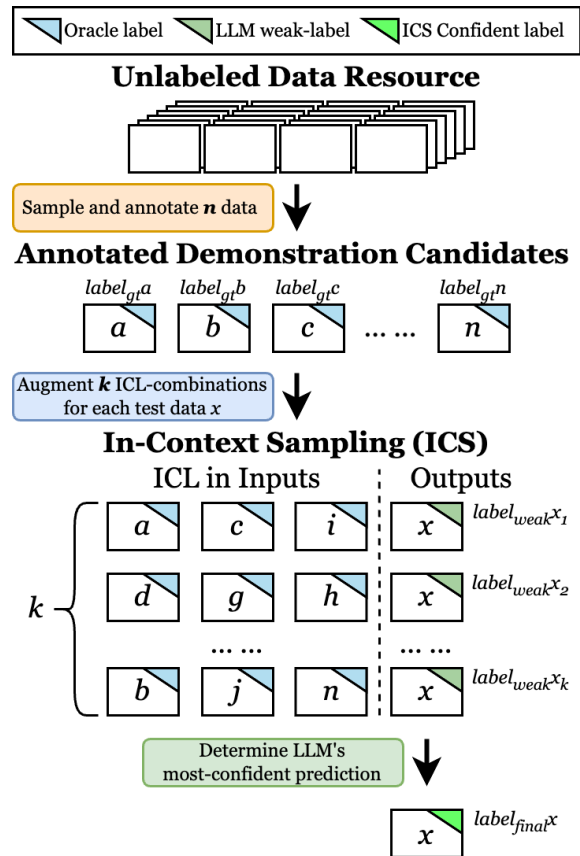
Oracle label
LLM weak-label
ICS Confident label

Unlabeled Data Resource

Sample and annotate $\boldsymbol{n}$ data

Annotated Demonstration Candidates

$label_{gt}a$ $label_{gt}b$ $label_{gt}c$ $label_{gt}n$

$a$ $b$ $c$ ... ... $n$

Augment $\boldsymbol{k}$ ICL-combinations for each test data $x$

In-Context Sampling (ICS)

ICL in Inputs

Outputs

$k$

$a$ $c$ $i$ $x$ $label_{weak}x_1$

$d$ $g$ $h$ $x$ $label_{weak}x_2$

... ... ... ...

$b$ $j$ $n$ $x$ $label_{weak}x_k$

Determine LLM's most-confident prediction

$x$ $label_{final}x$